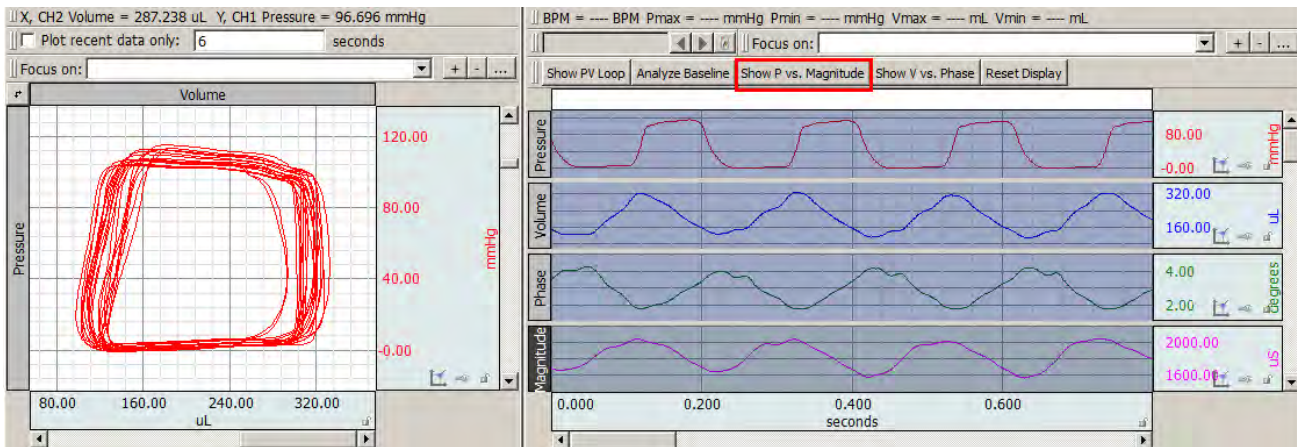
X, CH2 Volume = 287.238 uL Y, CH1 Pressure = 96.696 mmHg

Plot recent data only: 6 seconds

Focus on:

Volume

Pressure

120.00

80.00

40.00

-0.00

mmHg

80.00 160.00 240.00 320.00

uL

BPM = ---- BPM Pmax = ---- mmHg Pmin = ---- mmHg Vmax = ---- mL Vmin = ---- mL

Focus on:

Show PV Loop | Analyze Baseline | Show P vs. Magnitude | Show V vs. Phase | Reset Display

Pressure

80.00

-0.00

mmHg

Volume

320.00

160.00

uL

Phase

4.00

2.00

Degrees

Magnitude

2000.00

1600.00

uS

0.000 0.200 0.400 0.600

seconds